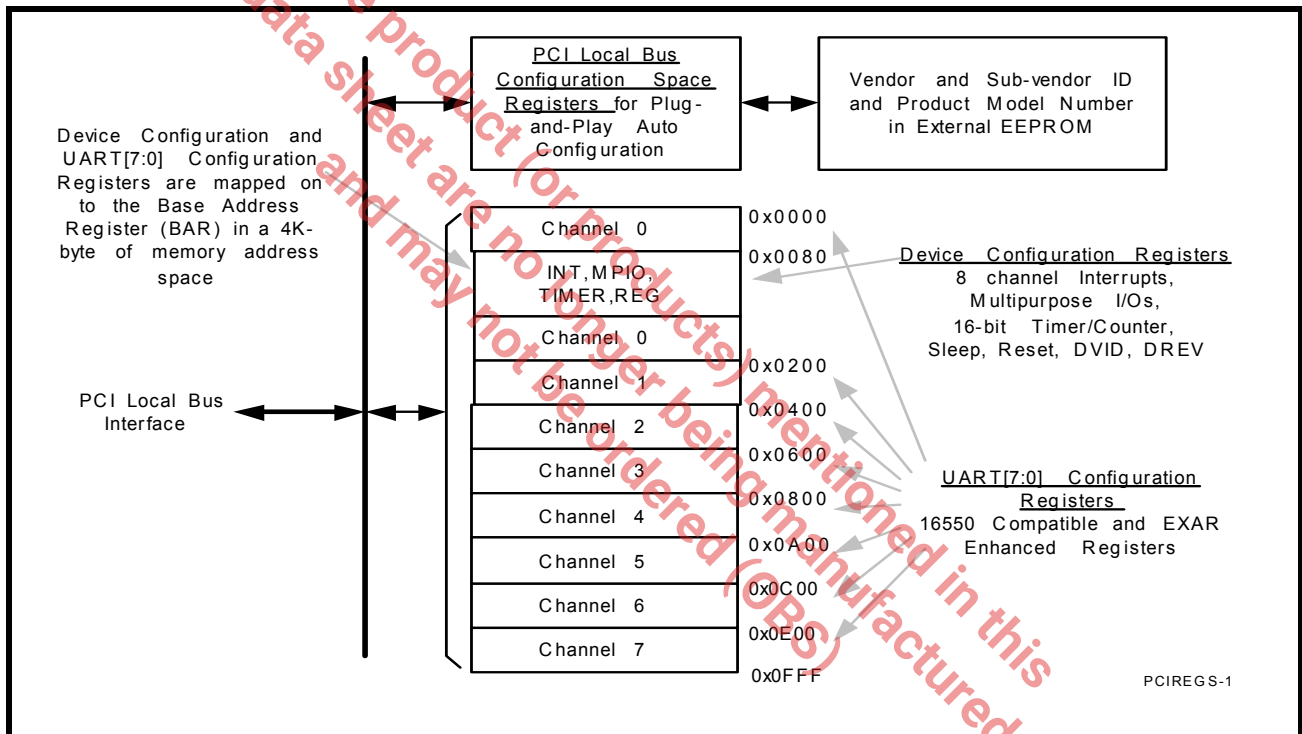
PCI Local Bus Configuration Space Registers for Plug-and-Play Auto Configuration

Vendor and Sub-vendor ID and Product Model Number in External EEPROM

Device Configuration and UART[7:0] Configuration Registers are mapped on to the Base Address Register (BAR) in a 4K-byte of memory address space

PCI Local Bus Interface

Channel 0
INT, MPIO, TIMER, REG
Channel 0
Channel 1
Channel 2
Channel 3
Channel 4
Channel 5
Channel 6
Channel 7

0x0000
0x0080
0x0200
0x0400
0x0600
0x0800
0x0A00
0x0C00
0x0E00
0x0FFF

Device Configuration Registers
8 channel Interrupts, Multipurpose I/Os, 16-bit Timer/Counter, Sleep, Reset, DVID, DREV

UART[7:0] Configuration Registers
16550 Compatible and EXAR Enhanced Registers

PCIREGS-1

The product (or products) mentioned in this data sheet are no longer being manufactured and may not be ordered (OBS)